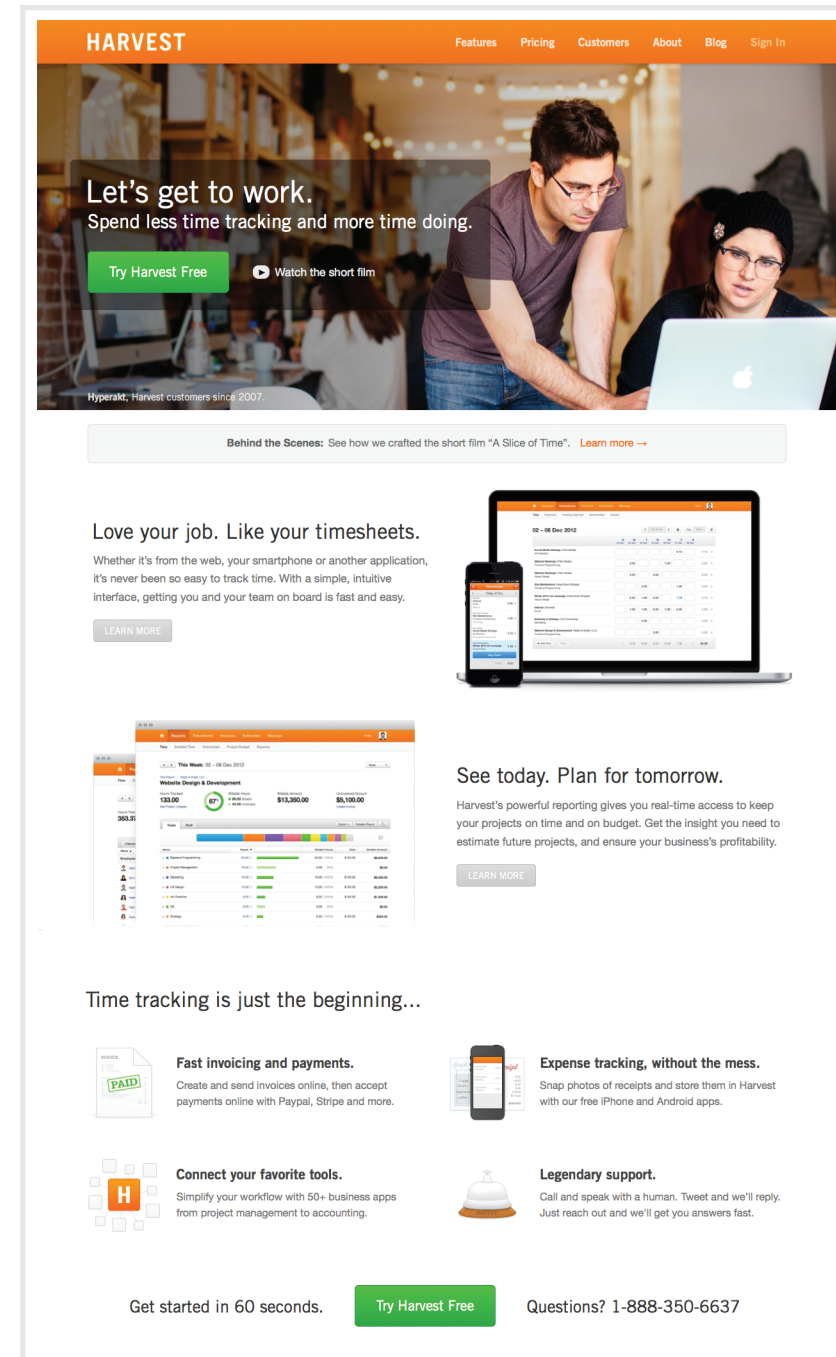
HARVEST

Features Pricing Customers About Blog Sign In

Let's get to work.
Spend less time tracking and more time doing.

Try Harvest Free

Watch the short film

Hyperakt, Harvest customers since 2007.

Behind the Scenes: See how we crafted the short film "A Slice of Time". Learn more →

Love your job. Like your timesheets.

Whether it's from the web, your smartphone or another application, it's never been so easy to track time. With a simple, intuitive interface, getting you and your team on board is fast and easy.

LEARN MORE

02 – 08 Dec 2012

This Week: 02 – 08 Dec 2012

Website Design & Development

133.00

$13,350.00

$5,100.00

353.37

See today. Plan for tomorrow.

Harvest's powerful reporting gives you real-time access to keep your projects on time and on budget. Get the insight you need to estimate future projects, and ensure your business's profitability.

LEARN MORE

Time tracking is just the beginning...

PAID

Fast invoicing and payments.
Create and send invoices online, then accept payments online with Paypal, Stripe and more.

Expense tracking, without the mess.
Snap photos of receipts and store them in Harvest with our free iPhone and Android apps.

H

Connect your favorite tools.
Simplify your workflow with 50+ business apps from project management to accounting.

Legendary support.
Call and speak with a human. Tweet and we'll reply. Just reach out and we'll get you answers fast.

Get started in 60 seconds.

Try Harvest Free

Questions? 1-888-350-6637